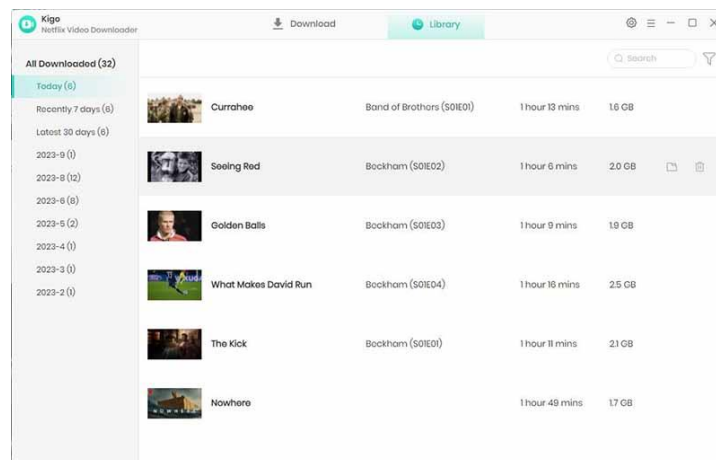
Kigo
Netflix Video Downloader

Download

Library

All Downloaded (32)

Today (6)

Recently 7 days (6)

Latest 30 days (6)

2023-9 (1)

2023-8 (12)

2023-6 (8)

2023-5 (2)

2023-4 (1)

2023-3 (1)

2023-2 (1)

Search

| | | | |
|---|---|---|---|
| Currahee | Band of Brothers (S01E01) | 1 hour 13 mins | 1.6 GB |
| Seeing Red | Bockham (S01E02) | 1 hour 6 mins | 2.0 GB |
| Golden Balls | Bockham (S01E03) | 1 hour 9 mins | 1.9 GB |
| What Makes David Run | Bockham (S01E04) | 1 hour 16 mins | 2.5 GB |
| The Kick | Bockham (S01E01) | 1 hour 11 mins | 2.1 GB |
| Nowhere | | 1 hour 49 mins | 1.7 GB |